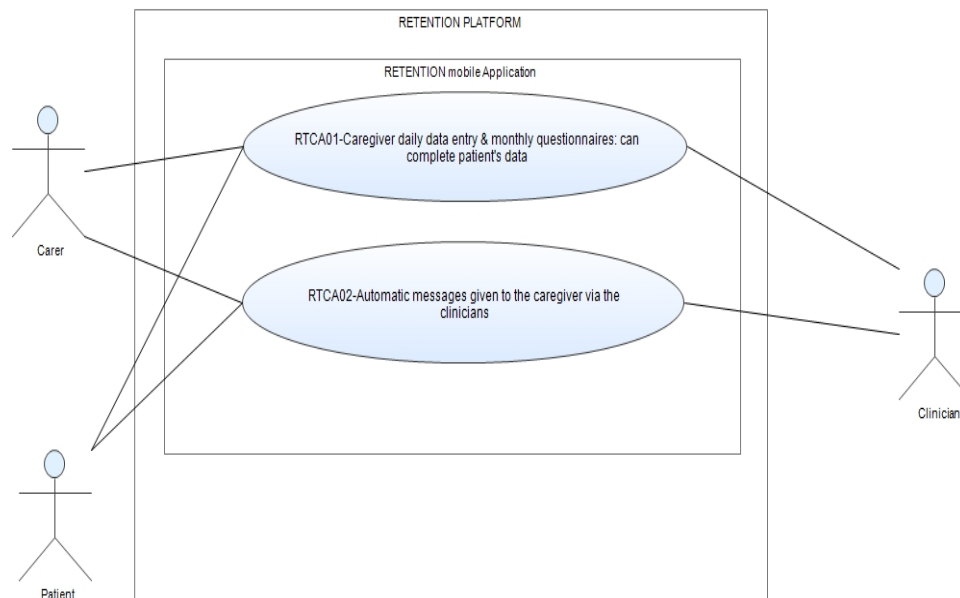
RETENTION PLATFORM

RETENTION mobile Application

RTCA01-Caregiver daily data entry & monthly questionnaires: can complete patient's data

Carer

RTCA02-Automatic messages given to the caregiver via the clinicians

Clinician

Patient